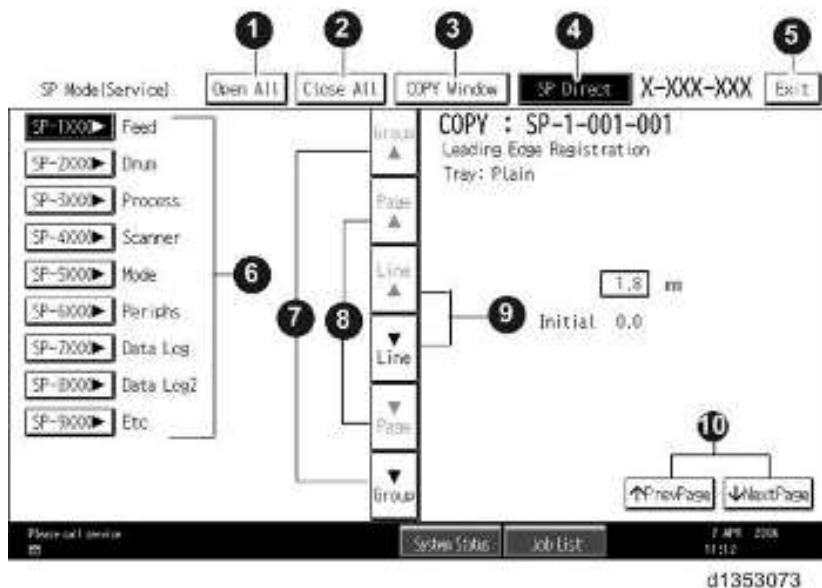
1 2 3 4 5

SP Mode(Service) Open All Close All COPY Window SP Direct X-XXX-XXX Exit

SP-1XXX▶ Feed
SP-2XXX▶ Drum
SP-3XXX▶ Process
SP-4XXX▶ Scanner
SP-5XXX▶ Mode
SP-6XXX▶ Periphs
SP-7XXX▶ Data Log
SP-8XXX▶ Data Log2
SP-9XXX▶ Etc

6 7 8

Group ▲
Page ▲
Line ▲
▼ Line
▼ Page
▼ Group

COPY : SP-1-001-001
Leading Edge Registration
Tray: Plain

1.8 mm
9 Initial 0.0

10

↑PrevPage ↓NextPage

Please call service
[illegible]

System Status Job List

7 APR 2006
11:12

d1353073